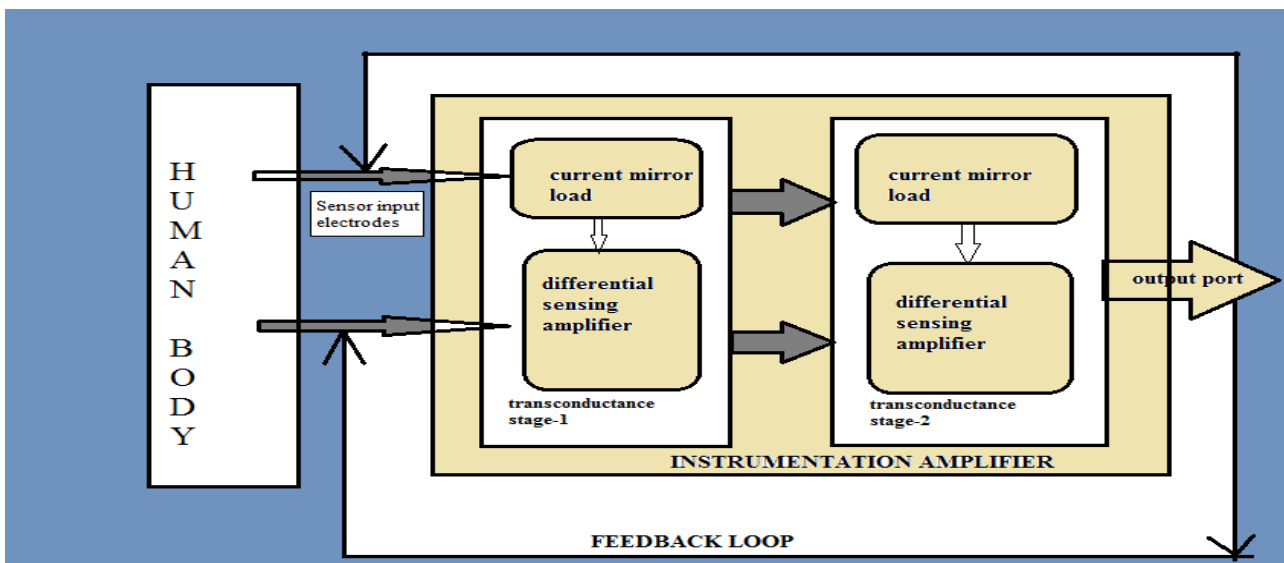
HUMAN BODY

Sensor input electrodes

current mirror load

differential sensing amplifier

transconductance stage-1

current mirror load

differential sensing amplifier

transconductance stage-2

output port

INSTRUMENTATION AMPLIFIER

FEEDBACK LOOP